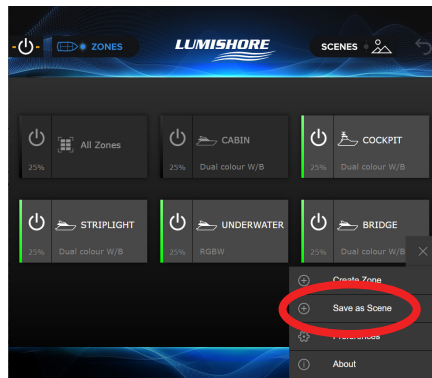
ZONES

LUMISHORE

SCENES

25%
All Zones

25%
CABIN
Dual colour W/B

25%
COCKPIT
Dual colour W/B

25%
STRIPLIGHT
Dual colour W/B

25%
UNDERWATER
RGBW

25%
BRIDGE

Create Zone

Save as Scene

Preferences

About